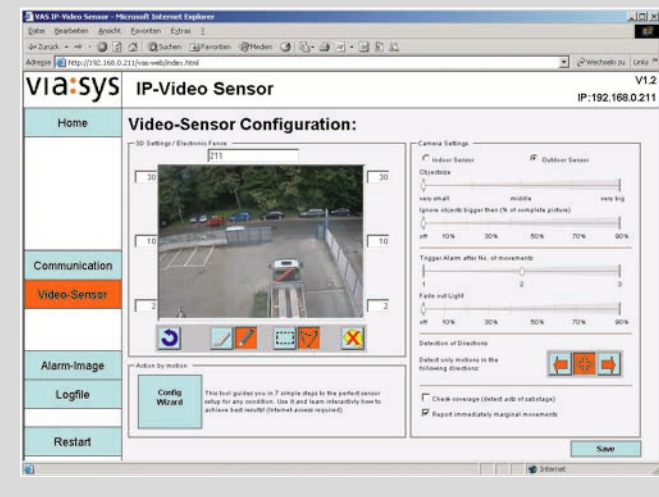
VAS IP-Video Sensor - Microsoft Internet Explorer

Datei Bearbeiten Ansicht Favoriten Extras ?

Zurück Suchen Favoriten Medien

Adresse http://192.168.0.211/vas-web/index.html

Wechseln zu Links

via:sys IP-Video Sensor

V1.2
IP:192.168.0.211

Home

Communication

Video-Sensor

Alarm-Image

Logfile

Restart

Video-Sensor Configuration:

3D Settings / Electronic Fence

211

30

30

10

10

2

2

Action by motion

Config Wizard

This tool guides you in 7 simple steps to the perfect sensor setup for any condition. Use it and learn interactivly how to achieve best results! (Internet access required)

Camera Settings

Indoor Sensor

Outdoor Sensor

Objectsize

very small

middle

very big

Ignore objects bigger then (% of complete picture)

off 10% 30% 50% 70% 90%

Trigger Alarm after No. of movements

1 2 3

Fade out Light

off 10% 30% 50% 70% 90%

Detection of Directions

Detect only motions in the following directions:

Check coverage (detect acts of sabotage)

Report immediately marginal movements

Save

Internet